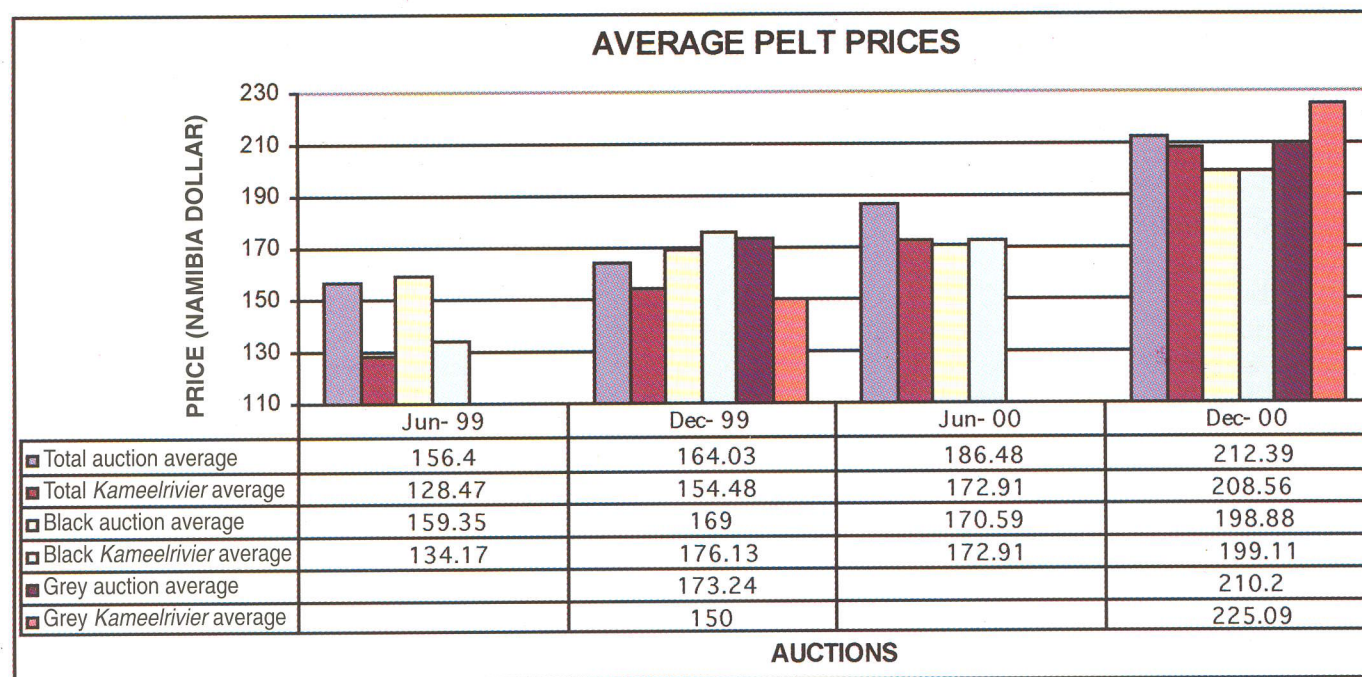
AVERAGE PELT PRICES

PRICE (NAMIBIA DOLLAR)

230
210
190
170
150
130
110

| | Jun- 99 | Dec- 99 | Jun- 00 | Dec- 00 |
|---|---|---|---|---|
| Total auction average | 156.4 | 164.03 | 186.48 | 212.39 |
| Total *Kameelrivier* average | 128.47 | 154.48 | 172.91 | 208.56 |
| Black auction average | 159.35 | 169 | 170.59 | 198.88 |
| Black *Kameelrivier* average | 134.17 | 176.13 | 172.91 | 199.11 |
| Grey auction average | | 173.24 | | 210.2 |
| Grey *Kameelrivier* average | | 150 | | 225.09 |

AUCTIONS